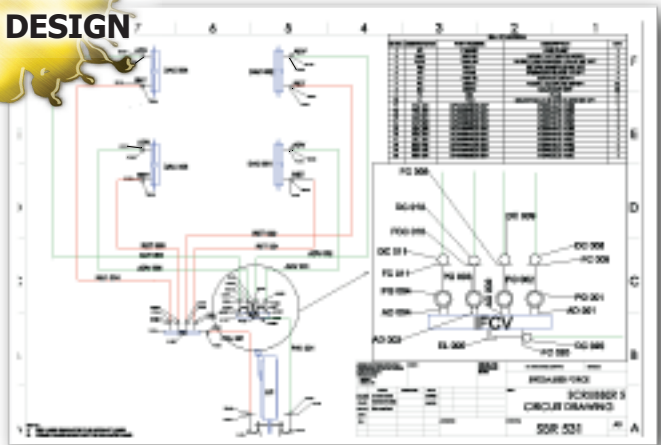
DESIGN

7 6 5 4 3 2 1

F

E

D

C

B

A

FC 008

DC 010

DC 009

FCO 010

DC 011

DC 008

FC 011

FC 009

FG 008

FG 007

PS 004

PG 001

AC 004

AO 001

FCV

AO 003

EL 006

CC 008

FC 005

SCRUBBER 5

CIRCUIT DRAWING

SSR 531